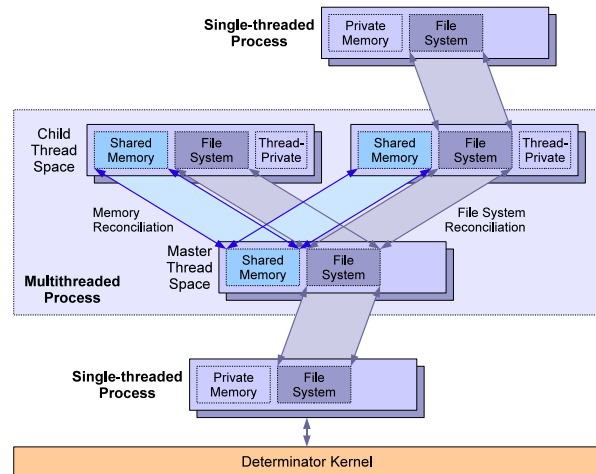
Single-threaded Process

Private Memory

File System

Child Thread Space

Shared Memory

File System

Thread-Private

Shared Memory

File System

Thread-Private

Memory Reconciliation

File System Reconciliation

Master Thread Space

Shared Memory

File System

Multithreaded Process

Single-threaded Process

Private Memory

File System

Determinator Kernel